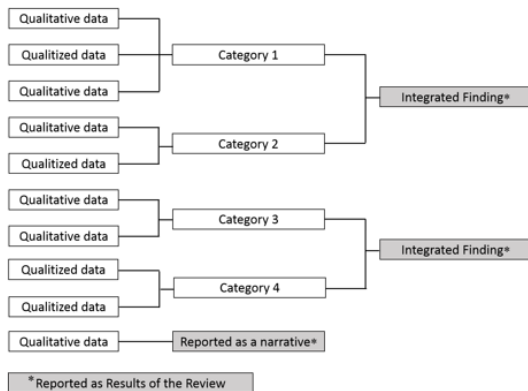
Qualitative data

Qualitized data

Qualitative data

Category 1

Qualitative data

Qualitized data

Category 2

Integrated Finding*

Qualitative data

Qualitative data

Category 3

Qualitized data

Qualitized data

Category 4

Integrated Finding*

Qualitative data

Reported as a narrative*

*Reported as Results of the Review